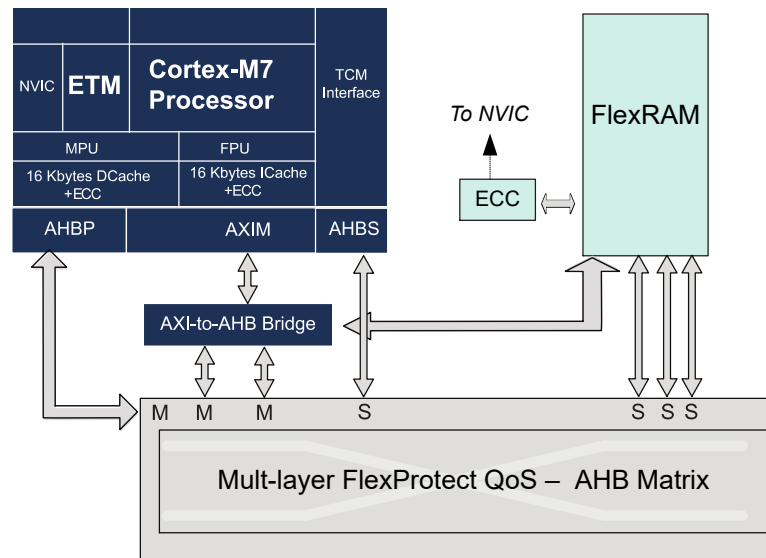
NVIC
ETM
Cortex-M7 Processor
TCM Interface
MPU
FPU
16 Kbytes DCache +ECC
16 Kbytes ICache +ECC
AHBP
AXIM
AHBS
To NVIC
ECC
FlexRAM
AXI-to-AHB Bridge
M M M S S S S
Mult-layer FlexProtect QoS – AHB Matrix